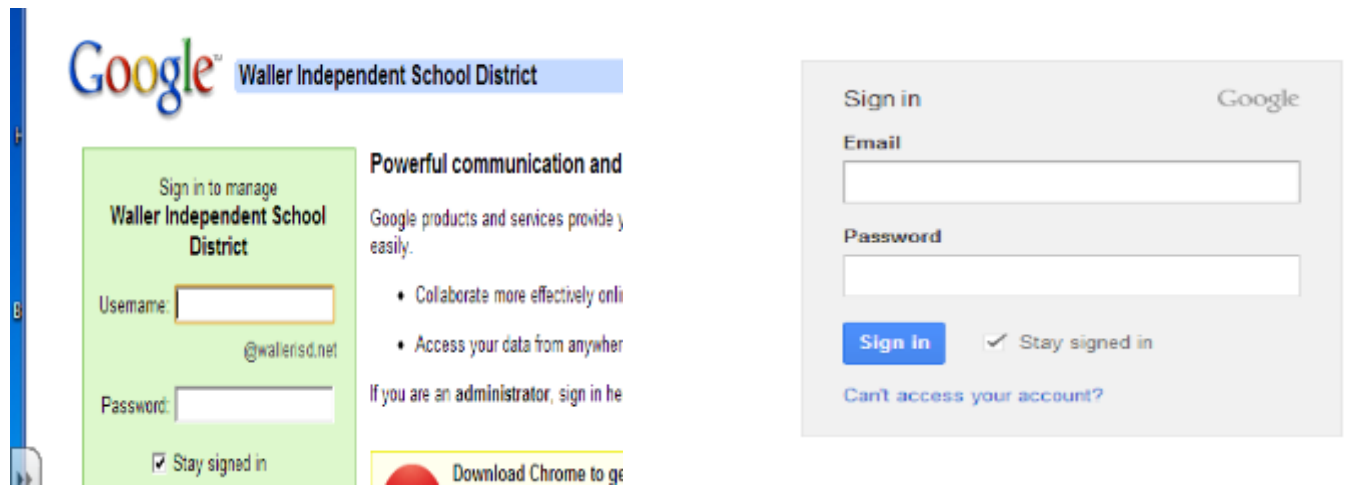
Google™ Waller Independent School District

Sign in to manage
Waller Independent School District

Username: 
@wallerisd.net

Password: 

☑ Stay signed in

Powerful communication and

Google products and services provide y easily.

• Collaborate more effectively onli

• Access your data from anywher

If you are an administrator, sign in he

Download Chrome to ge

Sign in Google

Email

Password

Sign in ✓ Stay signed in

Can't access your account?